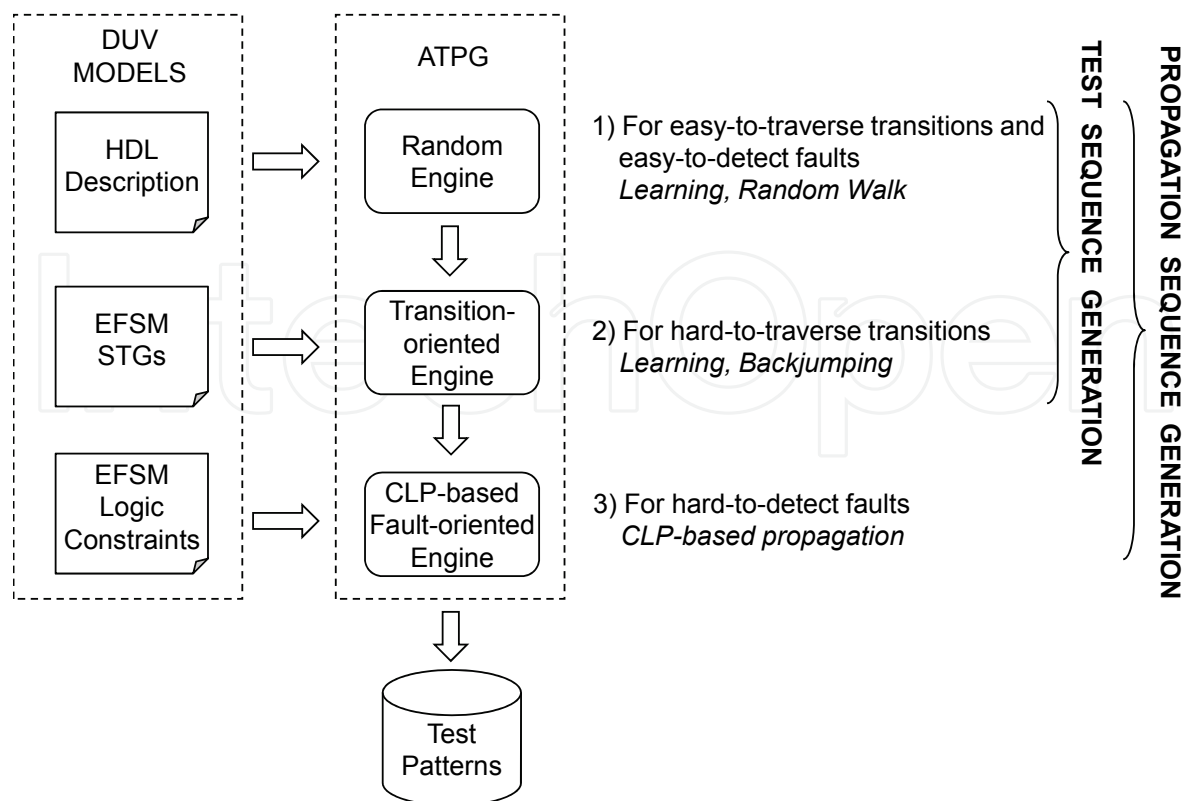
DUV MODELS

HDL Description

EFSM STGs

EFSM Logic Constraints

ATPG

Random Engine

Transition-oriented Engine

CLP-based Fault-oriented Engine

Test Patterns

1) For easy-to-traverse transitions and easy-to-detect faults
*Learning, Random Walk*

2) For hard-to-traverse transitions
*Learning, Backjumping*

3) For hard-to-detect faults
*CLP-based propagation*

TEST SEQUENCE GENERATION

PROPAGATION SEQUENCE GENERATION